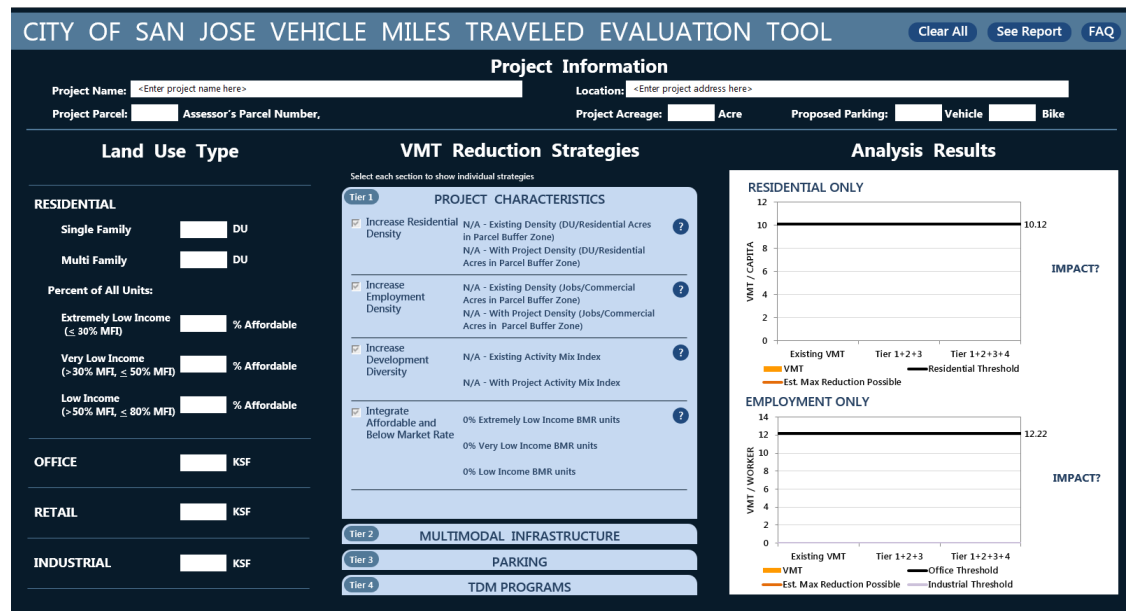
CITY OF SAN JOSE VEHICLE MILES TRAVELED EVALUATION TOOL

Clear All | See Report | FAQ

Project Information

Project Name: <Enter project name here>

Location: <Enter project address here>

Project Parcel: Assessor's Parcel Number,

Project Acreage: Acre

Proposed Parking: Vehicle Bike

Land Use Type

RESIDENTIAL

Single Family DU

Multi Family DU

Percent of All Units:

Extremely Low Income ($\leq$ 30% MFI) % Affordable

Very Low Income (>30% MFI, $\leq$ 50% MFI) % Affordable

Low Income (>50% MFI, $\leq$ 80% MFI) % Affordable

OFFICE KSF

RETAIL KSF

INDUSTRIAL KSF

VMT Reduction Strategies

Select each section to show individual strategies

Tier 1 PROJECT CHARACTERISTICS

Increase Residential Density
N/A - Existing Density (DU/Residential Acres in Parcel Buffer Zone)
N/A - With Project Density (DU/Residential Acres in Parcel Buffer Zone)
?

Increase Employment Density
N/A - Existing Density (Jobs/Commercial Acres in Parcel Buffer Zone)
N/A - With Project Density (Jobs/Commercial Acres in Parcel Buffer Zone)
?

Increase Development Diversity
N/A - Existing Activity Mix Index
N/A - With Project Activity Mix Index
?

Integrate Affordable and Below Market Rate
0% Extremely Low Income BMR units
0% Very Low Income BMR units
0% Low Income BMR units
?

Tier 2 MULTIMODAL INFRASTRUCTURE

Tier 3 PARKING

Tier 4 TDM PROGRAMS

Analysis Results

RESIDENTIAL ONLY

12
10
8
6
4
2
0

VMT / CAPITA

10.12

IMPACT?

Existing VMT | Tier 1+2+3 | Tier 1+2+3+4

VMT
Residential Threshold
Est. Max Reduction Possible

EMPLOYMENT ONLY

14
12
10
8
6
4
2
0

VMT / WORKER

12.22

IMPACT?

Existing VMT | Tier 1+2+3 | Tier 1+2+3+4

VMT
Office Threshold
Est. Max Reduction Possible
Industrial Threshold